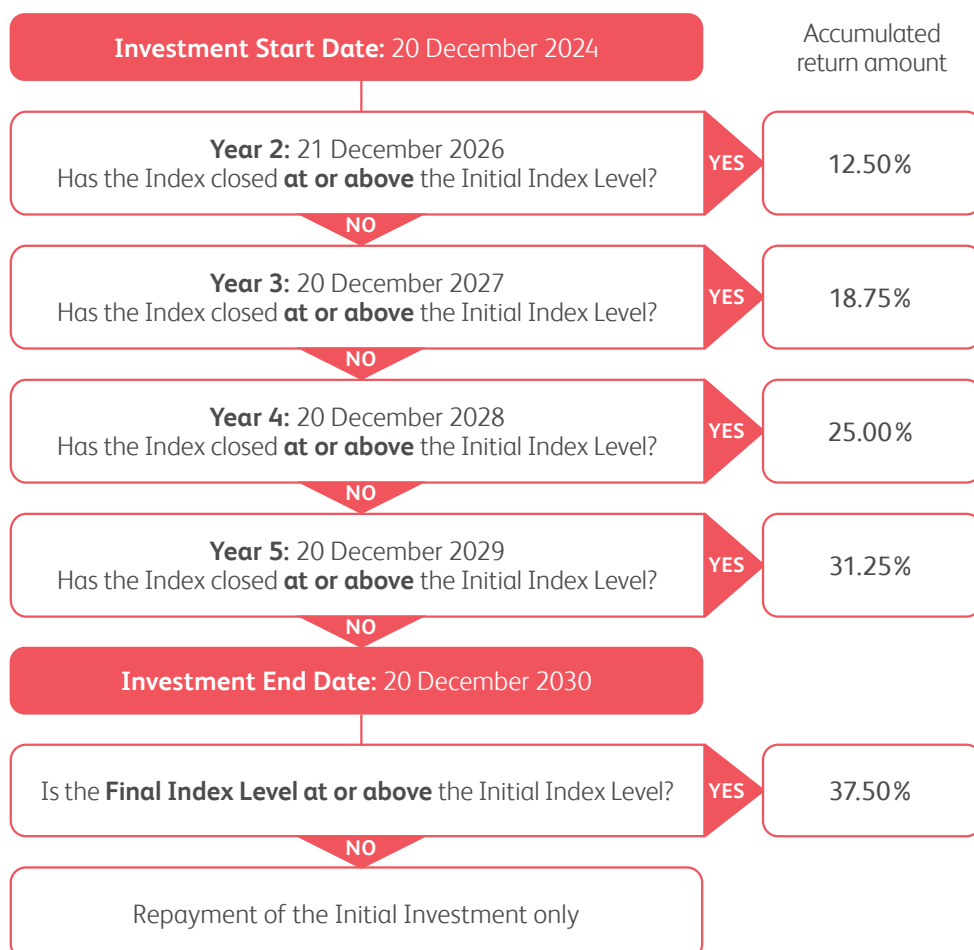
**Investment Start Date:** 20 December 2024

Accumulated return amount

**Year 2:** 21 December 2026
Has the Index closed **at or above** the Initial Index Level?

YES

12.50%

NO

**Year 3:** 20 December 2027
Has the Index closed **at or above** the Initial Index Level?

YES

18.75%

NO

**Year 4:** 20 December 2028
Has the Index closed **at or above** the Initial Index Level?

YES

25.00%

NO

**Year 5:** 20 December 2029
Has the Index closed **at or above** the Initial Index Level?

YES

31.25%

NO

**Investment End Date:** 20 December 2030

Is the **Final Index Level at or above** the Initial Index Level?

YES

37.50%

NO

Repayment of the Initial Investment only